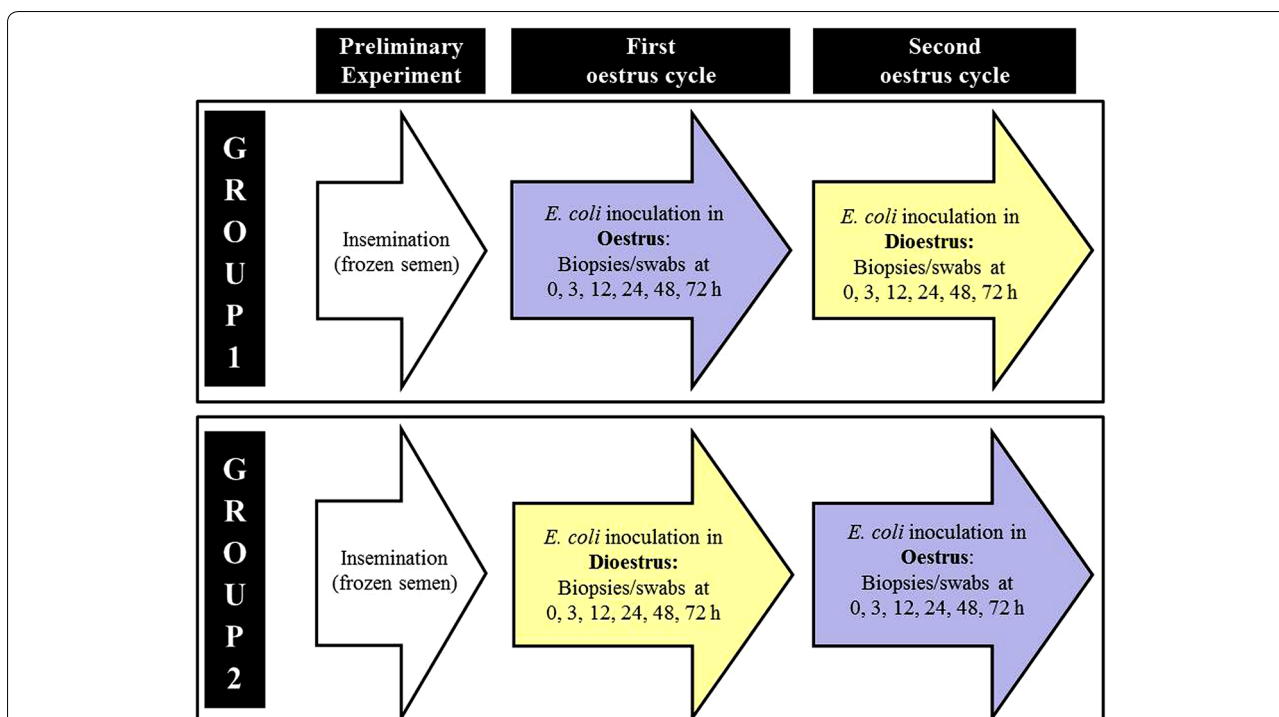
Preliminary Experiment

First oestrus cycle

Second oestrus cycle

G R O U P 1

Insemination (frozen semen)

E. coli inoculation in Oestrus: Biopsies/swabs at 0, 3, 12, 24, 48, 72 h

E. coli inoculation in Dioestrus: Biopsies/swabs at 0, 3, 12, 24, 48, 72 h

G R O U P 2

Insemination (frozen semen)

E. coli inoculation in Dioestrus: Biopsies/swabs at 0, 3, 12, 24, 48, 72 h

E. coli inoculation in Oestrus: Biopsies/swabs at 0, 3, 12, 24, 48, 72 h